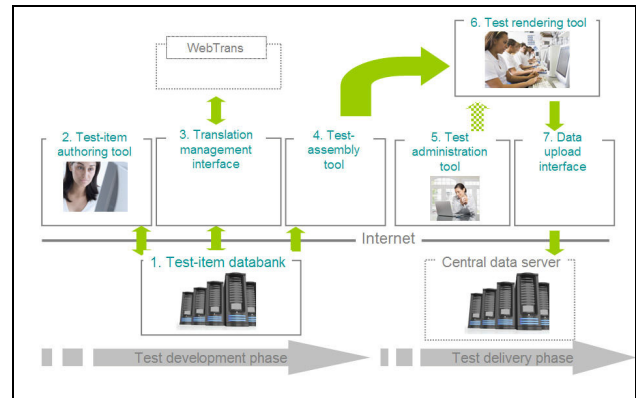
WebTrans

6. Test rendering tool

2. Test-item authoring tool

3. Translation management interface

4. Test-assembly tool

5. Test administration tool

7. Data upload interface

Internet

1. Test-item databank

Central data server

Test development phase

Test delivery phase